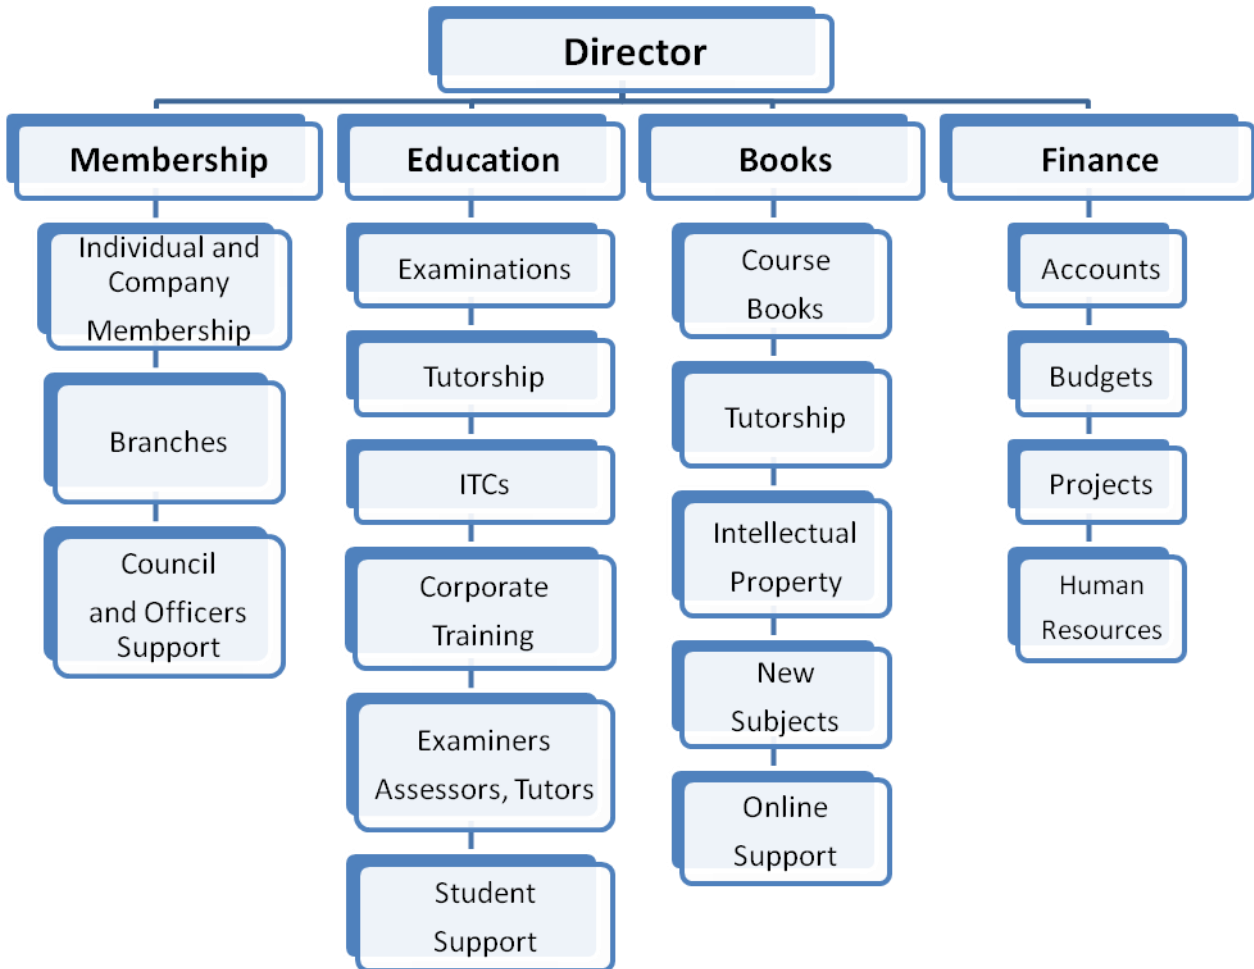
Director

Membership

Individual and Company Membership

Branches

Council and Officers Support

Education

Examinations

Tutorship

ITCs

Corporate Training

Examiners Assessors, Tutors

Student Support

Books

Course Books

Tutorship

Intellectual Property

New Subjects

Online Support

Finance

Accounts

Budgets

Projects

Human Resources